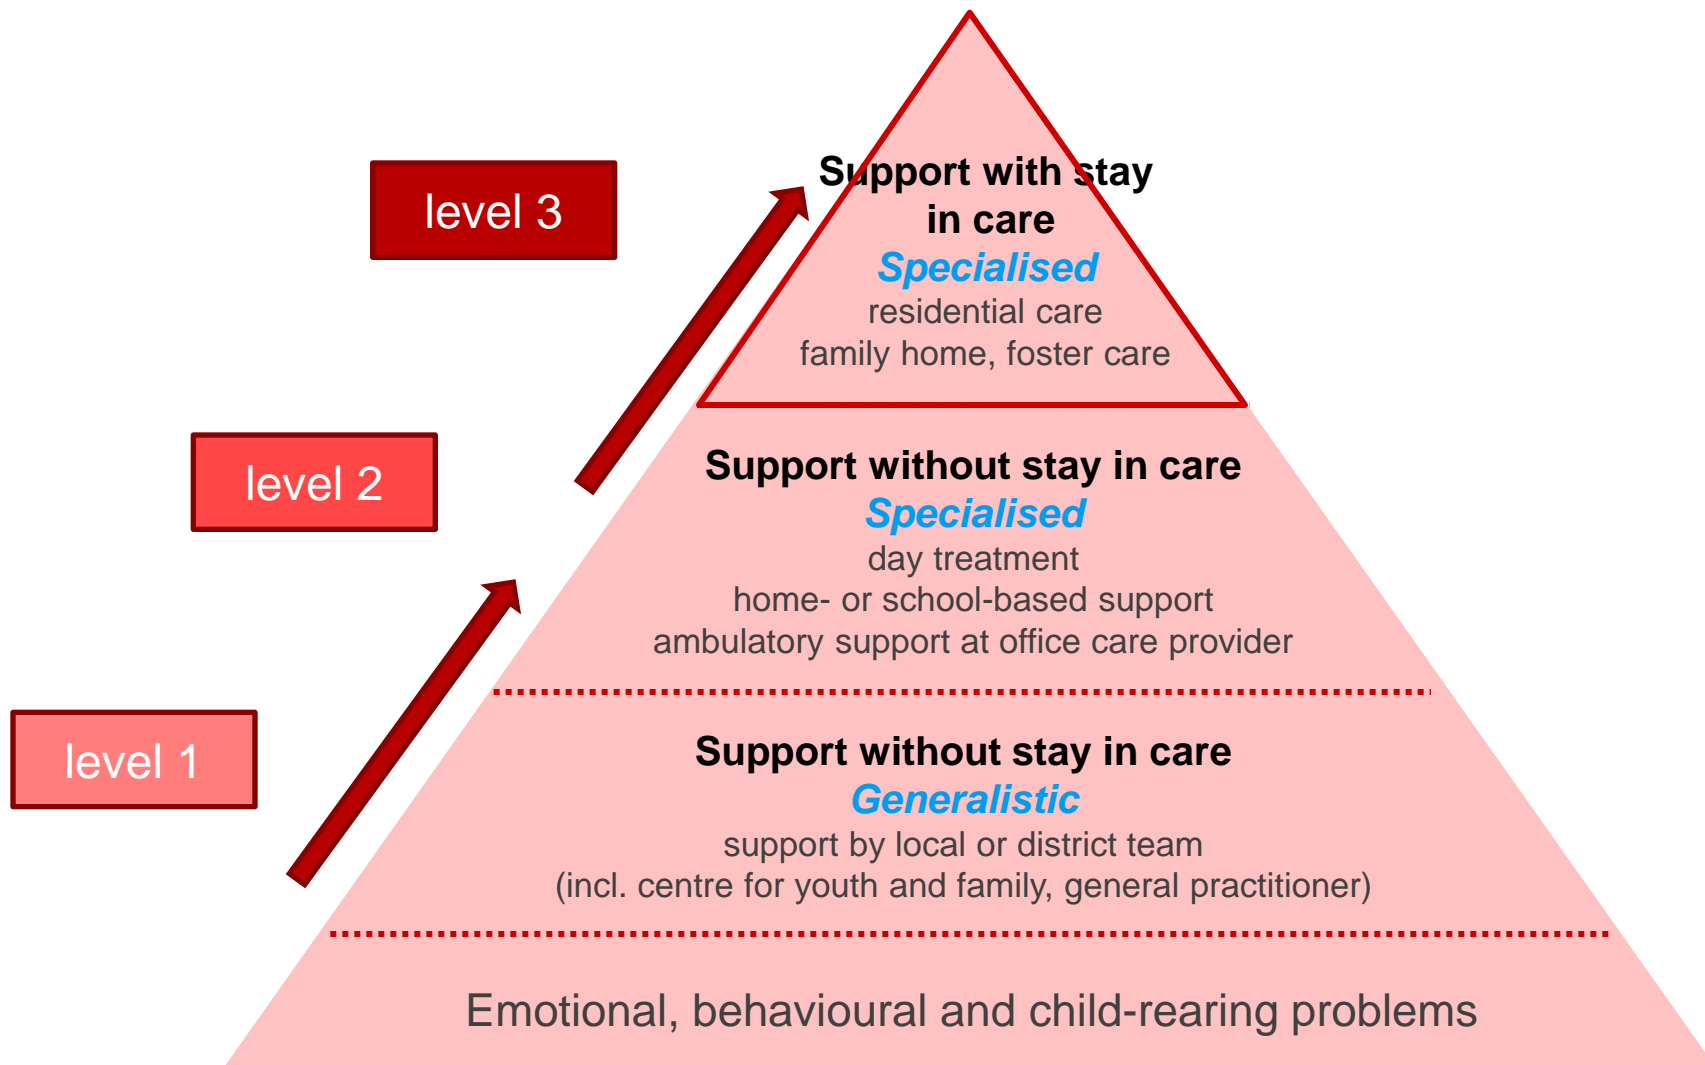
level 3

level 2

level 1

Support with stay in care
Specialised
residential care
family home, foster care

Support without stay in care
Specialised
day treatment
home- or school-based support
ambulatory support at office care provider

Support without stay in care
Generalistic
support by local or district team
(incl. centre for youth and family, general practitioner)

Emotional, behavioural and child-rearing problems